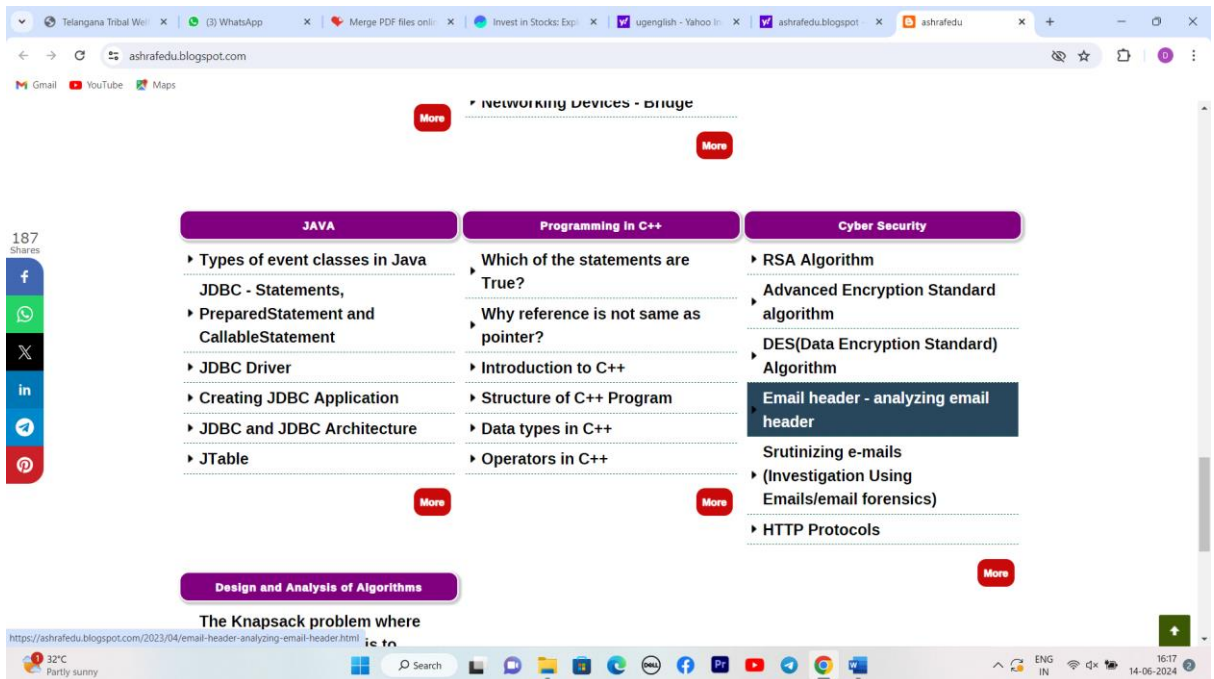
Telangana Tribal Wel ×
(3) WhatsApp ×
Merge PDF files onli ×
Invest in Stocks: Exp ×
ugenglish - Yahoo In ×
ashrafedu.blogspot ×
ashrafedu ×
+

ashrafedu.blogspot.com

Gmail YouTube Maps

More

Networking Devices - Bridge

More

187 Shares

JAVA

Types of event classes in Java
JDBC - Statements, PreparedStatement and CallableStatement
JDBC Driver
Creating JDBC Application
JDBC and JDBC Architecture
JTable

More

Programming in C++

Which of the statements are True?
Why reference is not same as pointer?
Introduction to C++
Structure of C++ Program
Data types in C++
Operators in C++

More

Cyber Security

RSA Algorithm
Advanced Encryption Standard algorithm
DES(Data Encryption Standard) Algorithm
Email header - analyzing email header
Srutinizing e-mails (Investigation Using Emails/email forensics)
HTTP Protocols

More

Design and Analysis of Algorithms

The Knapsack problem where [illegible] is to

https://ashrafedu.blogspot.com/2023/04/email-header-analyzing-email-header.html

32°C Partly sunny

Search

ENG IN

16:17 14-06-2024